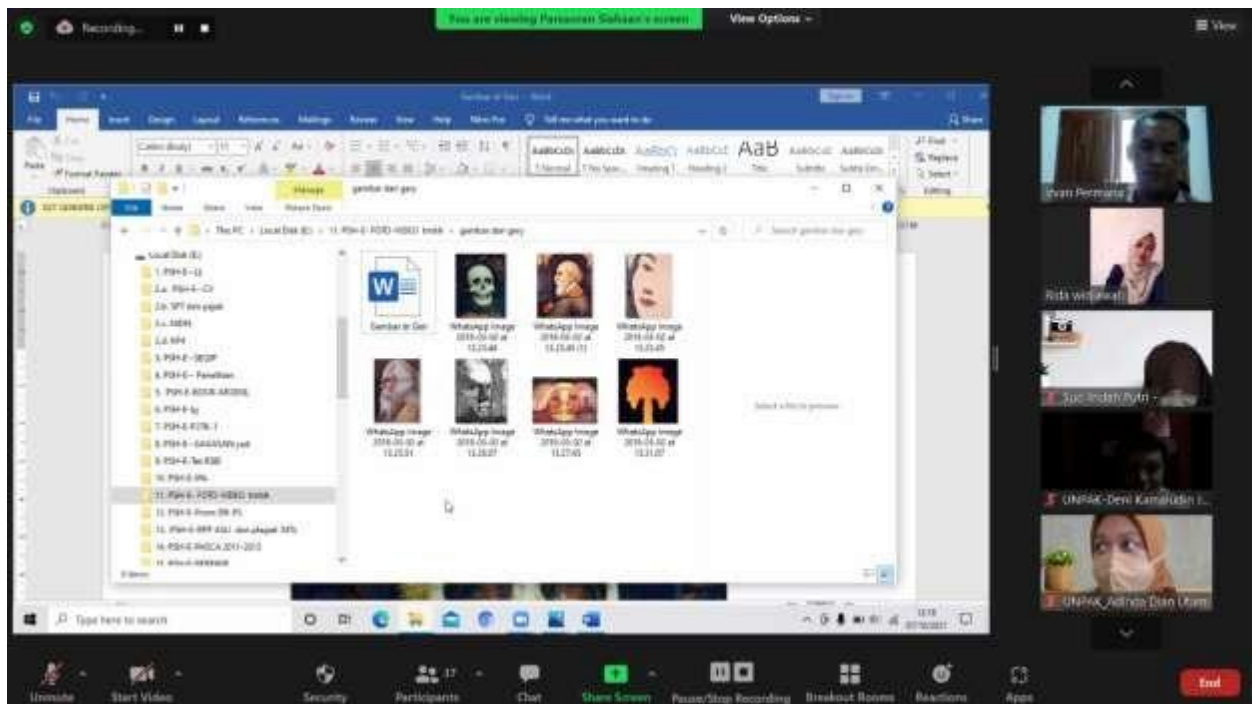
Recording...

You are viewing Parsaoran Siahaan's screen

View Options

View

Manage

gambar dan gey

Home Share View Picture Tools

This PC > Local Disk (E:) > 11. PSH-E- FOTO-VIDEO kreatif > gambar dan gey

Local Disk (E:)

1. PSH-E - LL

2.a. PSH-E - CV

2.b. SPT dan pajak

3.a. ABDIN

3.d. KPI

3. PSH-E - SEDP

4. PSH-E - Penelitian

5. PSH-E BOOK ARSENAL

6. PSH-E bj

7. PSH-E FOTO-1

8. PSH-E - SARANAN yell

9. PSH-E Tes ESB

10. PSH-E IPA

11. PSH-E- FOTO-VIDEO kreatif

12. PSH-E Hmm PR IPS

13. PSH-E-RPP ASLI dan plagiat 50%

14. PSH-E PASCA 2011-2013

Gambar dan Gey

WhatsApp Image 2019-03-02 at 13.23.44

WhatsApp Image 2019-03-02 at 13.25.49 (1)

WhatsApp Image 2019-03-02 at 13.25.49

WhatsApp Image 2019-03-02 at 13.25.51

WhatsApp Image 2019-03-02 at 13.26.07

WhatsApp Image 2019-03-02 at 13.27.45

WhatsApp Image 2019-03-02 at 13.31.07

Select a file to preview.

8 items

Type here to search

Irvan Permana

Rida widjanarti

Suci Indah Putri

UNPAK-Deni Kamaludin

UNPAK_Adinda Dian Utami

Unmute

Start Video

Security

Participants 17

Chat

Share Screen

Pause/Stop Recording

Breakout Rooms

Reactions

Apps

End